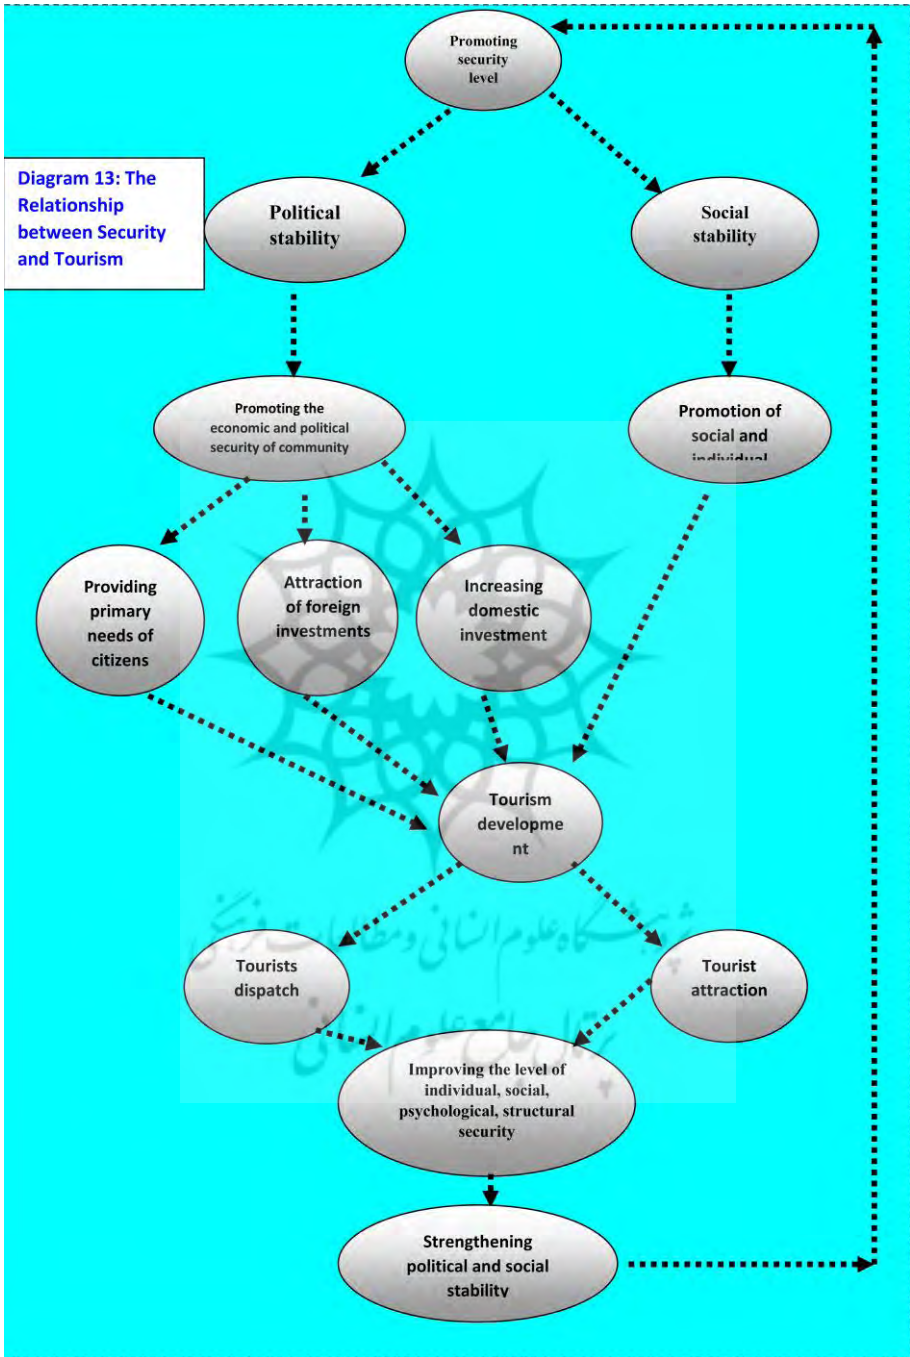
Diagram 13: The Relationship between Security and Tourism

Promoting security level

Political stability

Social stability

Promoting the economic and political security of community

Promotion of social and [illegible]

Providing primary needs of citizens

Attraction of foreign investments

Increasing domestic investment

Tourism developme nt

Tourists dispatch

Tourist attraction

Improving the level of individual, social, psychological, structural security

Strengthening political and social stability

پژوهشگاه علوم انسانی و مطالعات فرهنگی
پرتال جامع علوم انسانی